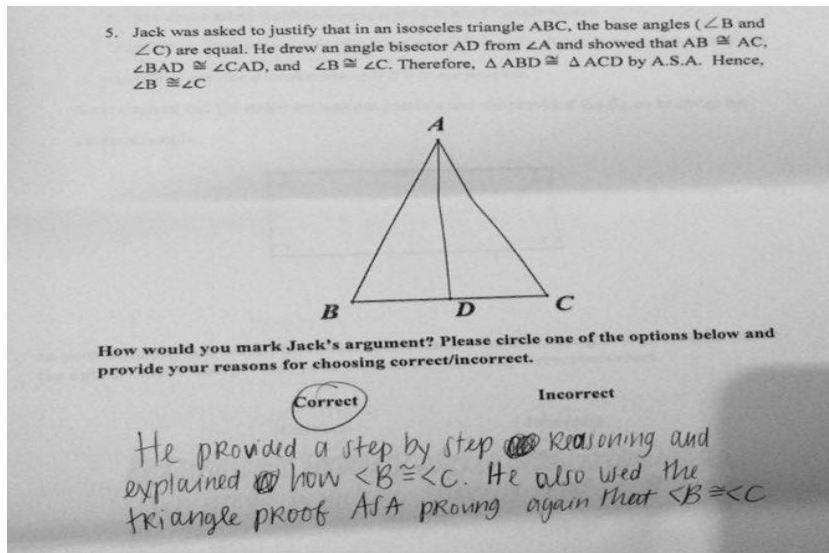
5. Jack was asked to justify that in an isosceles triangle ABC, the base angles ($\angle B$ and $\angle C$) are equal. He drew an angle bisector AD from $\angle A$ and showed that AB $\cong$ AC, $\angle BAD \cong \angle CAD$, and $\angle B \cong \angle C$. Therefore, $\Delta ABD \cong \Delta ACD$ by A.S.A. Hence, $\angle B \cong \angle C$

A

B D C

How would you mark Jack's argument? Please circle one of the options below and provide your reasons for choosing correct/incorrect.

Correct

Incorrect

He provided a step by step Reasoning and explained how $<B \cong <C$. He also used the triangle proof ASA proving again that $<B \cong <C$